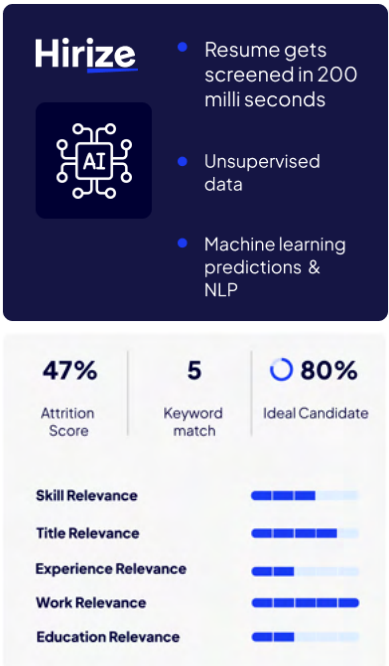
Hirize

AI

Resume gets screened in 200 milli seconds

Unsupervised data

Machine learning predictions & NLP

| 47% | 5 | 80% |
|---|---|---|
| Attrition Score | Keyword match | Ideal Candidate |

Skill Relevance

Title Relevance

Experience Relevance

Work Relevance

Education Relevance